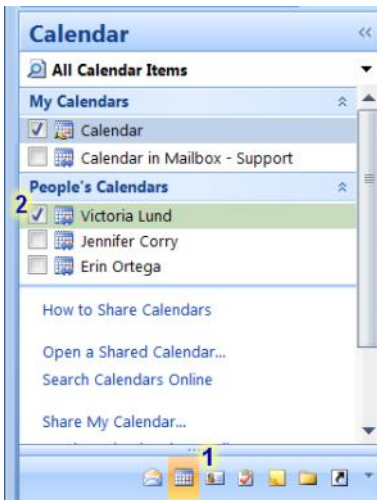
Calendar

All Calendar Items

My Calendars

Calendar

Calendar in Mailbox - Support

People's Calendars

2

Victoria Lund

Jennifer Corry

Erin Ortega

How to Share Calendars

Open a Shared Calendar...

Search Calendars Online

Share My Calendar...

1